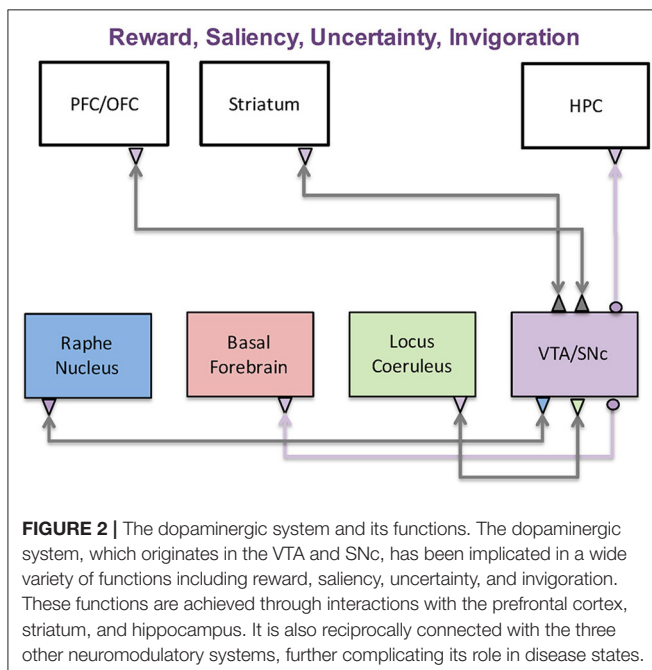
Reward, Saliency, Uncertainty, Invigoration

PFC/OFC

Striatum

HPC

Raphe Nucleus

Basal Forebrain

Locus Coeruleus

VTA/SNc

**FIGURE 2 |** The dopaminergic system and its functions. The dopaminergic system, which originates in the VTA and SNc, has been implicated in a wide variety of functions including reward, saliency, uncertainty, and invigoration. These functions are achieved through interactions with the prefrontal cortex, striatum, and hippocampus. It is also reciprocally connected with the three other neuromodulatory systems, further complicating its role in disease states.